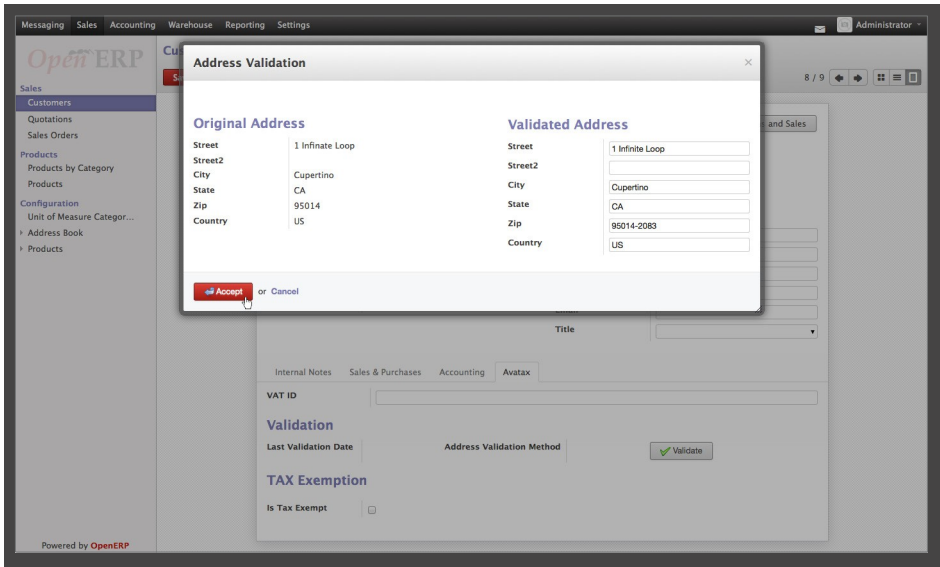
Messaging Sales Accounting Warehouse Reporting Settings

Administrator

OpenERP

Sales
Customers
Quotations
Sales Orders
Products
Products by Category
Products
Configuration
Unit of Measure Categor...
Address Book
Products

Powered by OpenERP

Cu

8 / 9

and Sales

Address Validation

Original Address

| Street | 1 Infinate Loop |
|---|---|
| Street2 | |
| City | Cupertino |
| State | CA |
| Zip | 95014 |
| Country | US |

Validated Address

| Street | 1 Infinite Loop |
|---|---|
| Street2 | |
| City | Cupertino |
| State | CA |
| Zip | 95014-2083 |
| Country | US |

Accept or Cancel

Title

Internal Notes Sales & Purchases Accounting Avatax

VAT ID

Validation

Last Validation Date

Address Validation Method

Validate

TAX Exemption

Is Tax Exempt